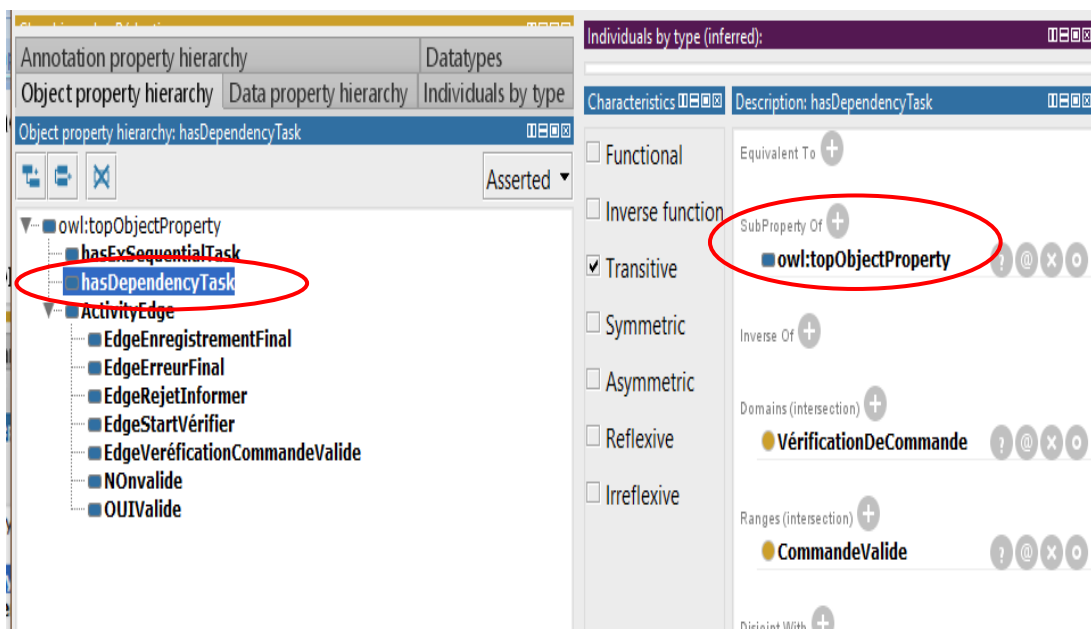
Annotation property hierarchy
Datatypes
Object property hierarchy
Data property hierarchy
Individuals by type
Object property hierarchy: hasDependencyTask
Asserted
owl:topObjectProperty
hasExSequentialTask
hasDependencyTask
ActivityEdge
EdgeEnregistrementFinal
EdgeErreurFinal
EdgeRejetInformer
EdgeStartVérifier
EdgeVerificationCommandeValide
NOnvalide
OUIValide

Individuals by type (inferred):

Characteristics
Functional
Inverse function
Transitive
Symmetric
Asymmetric
Reflexive
Irreflexive

Description: hasDependencyTask
Equivalent To
SubProperty Of
owl:topObjectProperty
Inverse Of
Domains (intersection)
VérificationDeCommande
Ranges (intersection)
CommandeValide
Disjoint With